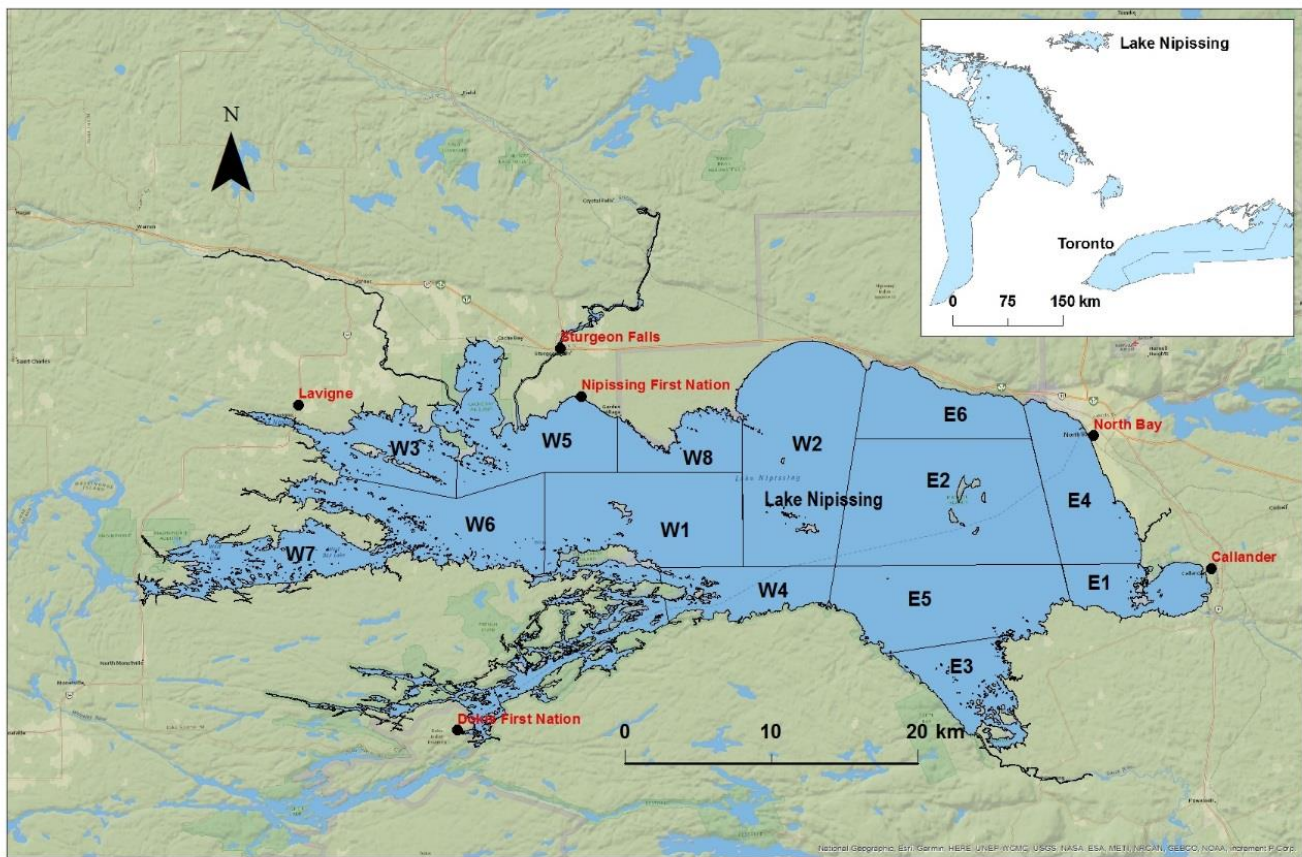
N

Lake Nipissing

Toronto

0 75 150 km

Sturgeon Falls

Lavigne

Nipissing First Nation

North Bay

W3

W5

W8

W2

E6

E2

E4

Lake Nipissing

W6

W1

W7

W4

E5

E1

Callander

E3

Dokis First Nation

0 10 20 km

National Geographic, Esri, Garmin, HERE, UNEP-WCMC, USGS, NASA, ESA, METI, NRCAN, GEBCO, NOAA, increment P Corp.